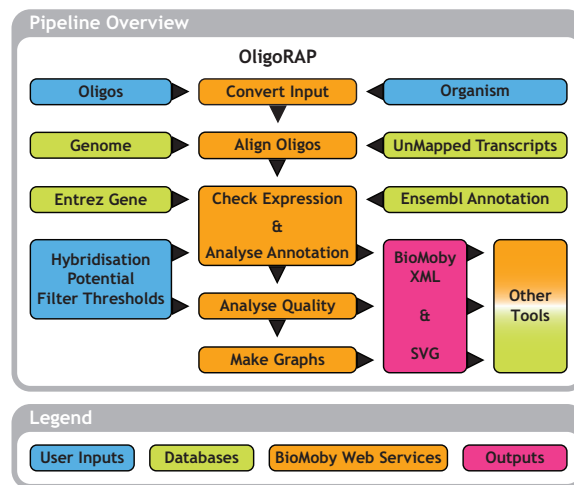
Pipeline Overview

OligoRAP

Oligos

Convert Input

Organism

Genome

Align Oligos

UnMapped Transcripts

Entrez Gene

Check Expression & Analyse Annotation

Ensembl Annotation

Hybridisation Potential Filter Thresholds

BioMoby XML & SVG

Other Tools

Analyse Quality

Make Graphs

Legend

User Inputs

Databases

BioMoby Web Services

Outputs